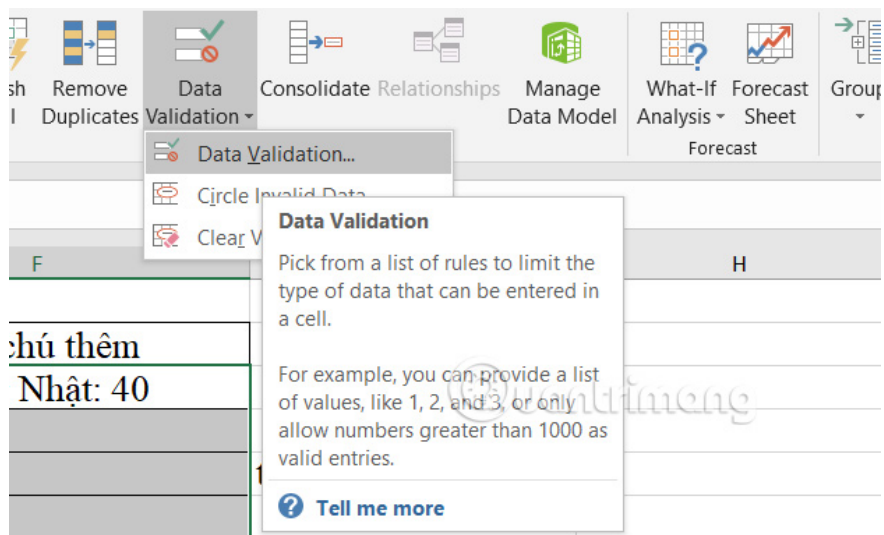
sh l

Remove Duplicates

Data Validation

Consolidate

Relationships

Manage Data Model

What-If Analysis

Forecast Sheet

Forecast

Group

Data Validation...

Circle Invalid Data

Clear V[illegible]

F

H

chú thêm

Nhật: 40

Data Validation

Pick from a list of rules to limit the type of data that can be entered in a cell.

For example, you can provide a list of values, like 1, 2, and 3, or only allow numbers greater than 1000 as valid entries.

Tell me more

Quantrimang